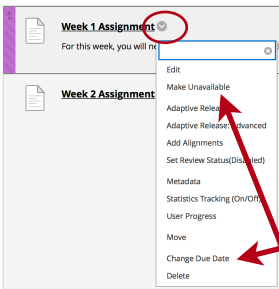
Week 1 Assignment

For this week, you will ne

Edit

Make Unavailable

Adaptive Release

Adaptive Release: Advanced

Add Alignments

Set Review Status(Disabled)

Metadata

Statistics Tracking (On/Off)

User Progress

Move

Change Due Date

Delete

Week 2 Assignment